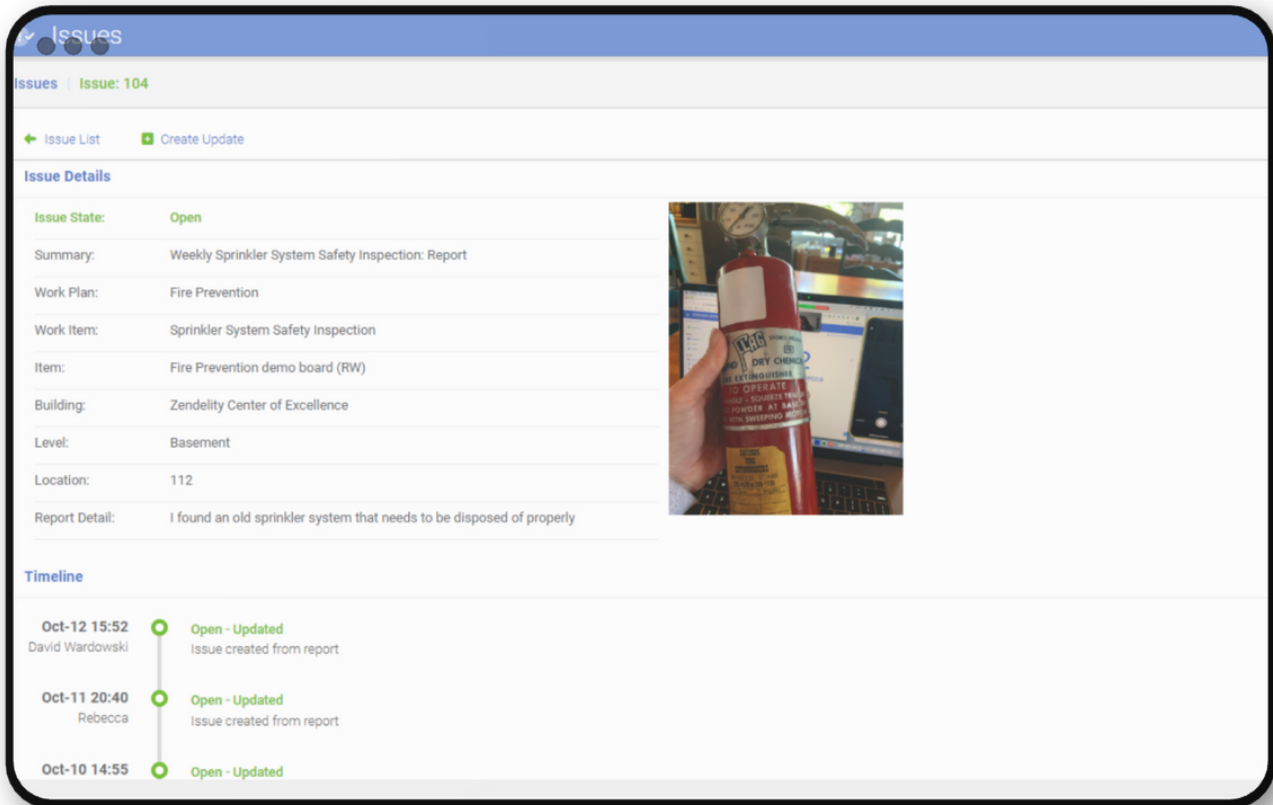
Issues

Issues | Issue: 104

Issue List Create Update

Issue Details

| | |
|---|---|
| Issue State: | Open |
| Summary: | Weekly Sprinkler System Safety Inspection: Report |
| Work Plan: | Fire Prevention |
| Work Item: | Sprinkler System Safety Inspection |
| Item: | Fire Prevention demo board (RW) |
| Building: | Zendelity Center of Excellence |
| Level: | Basement |
| Location: | 112 |
| Report Detail: | I found an old sprinkler system that needs to be disposed of properly |

DRY CHEMICAL
EXTINGUISHER
TO OPERATE
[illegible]

Timeline

Oct-12 15:52
David Wardowski
Open - Updated
Issue created from report

Oct-11 20:40
Rebecca
Open - Updated
Issue created from report

Oct-10 14:55
Open - Updated